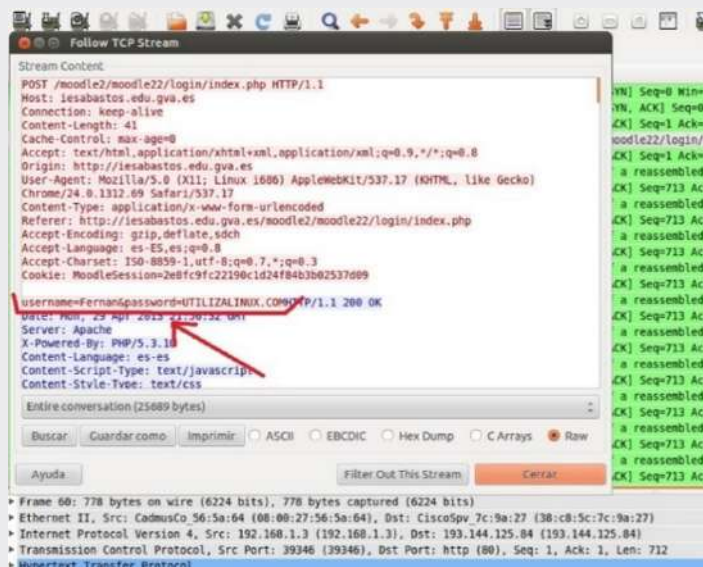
Follow TCP Stream

Stream Content

POST /moodle2/moodle22/login/index.php HTTP/1.1
Host: iesabastos.edu.gva.es
Connection: keep-alive
Content-Length: 41
Cache-Control: max-age=0
Accept: text/html,application/xhtml+xml,application/xml;q=0.9,*/*;q=0.8
Origin: http://iesabastos.edu.gva.es
User-Agent: Mozilla/5.0 (X11; Linux i686) AppleWebKit/537.17 (KHTML, like Gecko) Chrome/24.0.1312.69 Safari/537.17
Content-Type: application/x-www-form-urlencoded
Referer: http://iesabastos.edu.gva.es/moodle2/moodle22/login/index.php
Accept-Encoding: gzip,deflate,sdch
Accept-Language: es-ES,es;q=0.8
Accept-Charset: ISO-8859-1,utf-8;q=0.7,*;q=0.3
Cookie: MoodleSession=2e8fc9fc22190c1d24f84b3b02537d09

username=Fernan&password=UTILIZALINUX.COMHTTP/1.1 200 OK
Date: Mon, 29 Apr 2013 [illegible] GMT
Server: Apache
X-Powered-By: PHP/5.3.10
Content-Language: es-es
Content-Script-Type: text/javascript
Content-Style-Type: text/css

Entire conversation (25689 bytes)

Buscar Guardar como Imprimir ASCII EBCDIC Hex Dump C Arrays Raw

Ayuda Filter Out This Stream Cerrar

YN] Seq=0 Win=
YN, ACK] Seq=0
ACK] Seq=1 Ack=
oodle22/login/
CK] Seq=1 Ack=
a reassembled
CK] Seq=713 Ac
a reassembled
CK] Seq=713 Ac
a reassembled
CK] Seq=713 Ac
a reassembled
CK] Seq=713 Ac
a reassembled
CK] Seq=713 Ac
a reassembled
CK] Seq=713 Ac
a reassembled
CK] Seq=713 Ac
a reassembled
CK] Seq=713 Ac
a reassembled
CK] Seq=713 Ac
a reassembled
CK] Seq=713 Ac

Frame 60: 778 bytes on wire (6224 bits), 778 bytes captured (6224 bits)
Ethernet II, Src: CadmusCo_56:5a:64 (08:00:27:56:5a:64), Dst: CiscoSpv_7c:9a:27 (38:c8:5c:7c:9a:27)
Internet Protocol Version 4, Src: 192.168.1.3 (192.168.1.3), Dst: 193.144.125.84 (193.144.125.84)
Transmission Control Protocol, Src Port: 39346 (39346), Dst Port: http (80), Seq: 1, Ack: 1, Len: 712
Hypertext Transfer Protocol